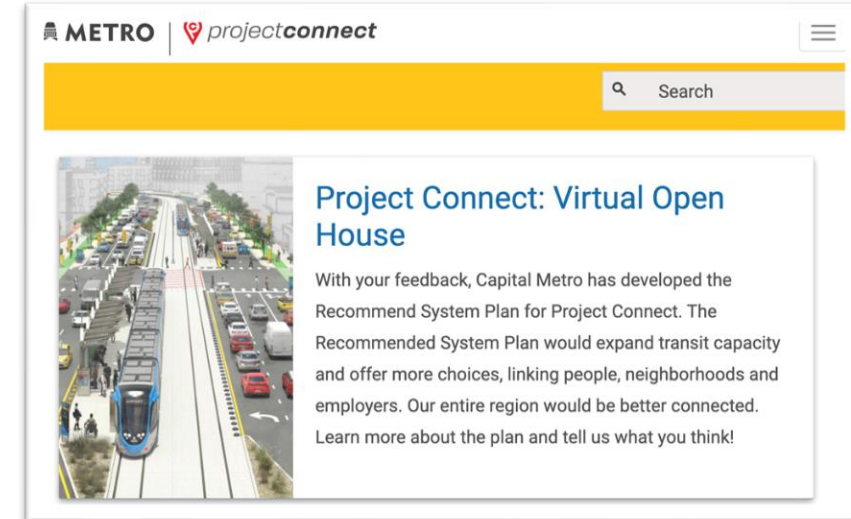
METRO | projectconnect

Search

Project Connect: Virtual Open House

With your feedback, Capital Metro has developed the Recommend System Plan for Project Connect. The Recommended System Plan would expand transit capacity and offer more choices, linking people, neighborhoods and employers. Our entire region would be better connected. Learn more about the plan and tell us what you think!